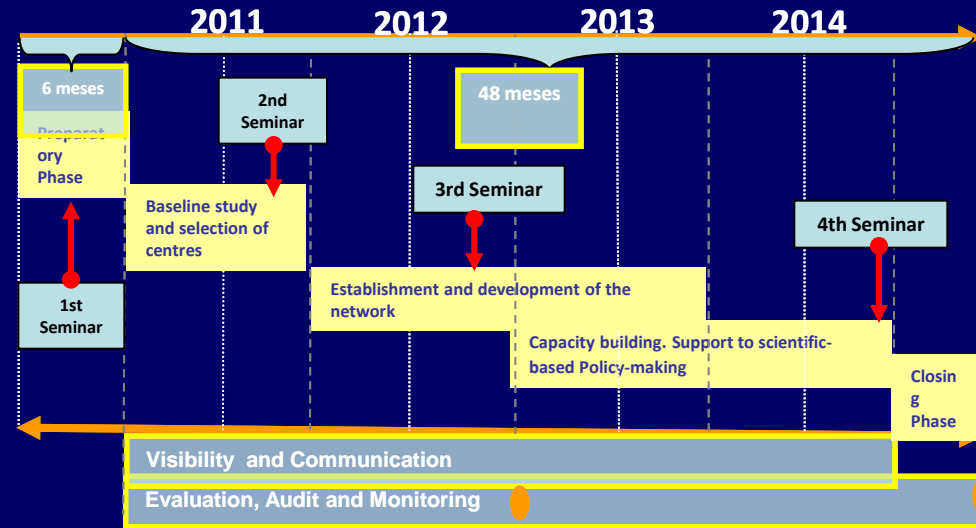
2011 2012 2013 2014

6 meses

Preparatory Phase

2nd Seminar

48 meses

3rd Seminar

4th Seminar

Baseline study and selection of centres

Establishment and development of the network

Capacity building. Support to scientific-based Policy-making

Closin g Phase

1st Seminar

Visibility and Communication

Evaluation, Audit and Monitoring